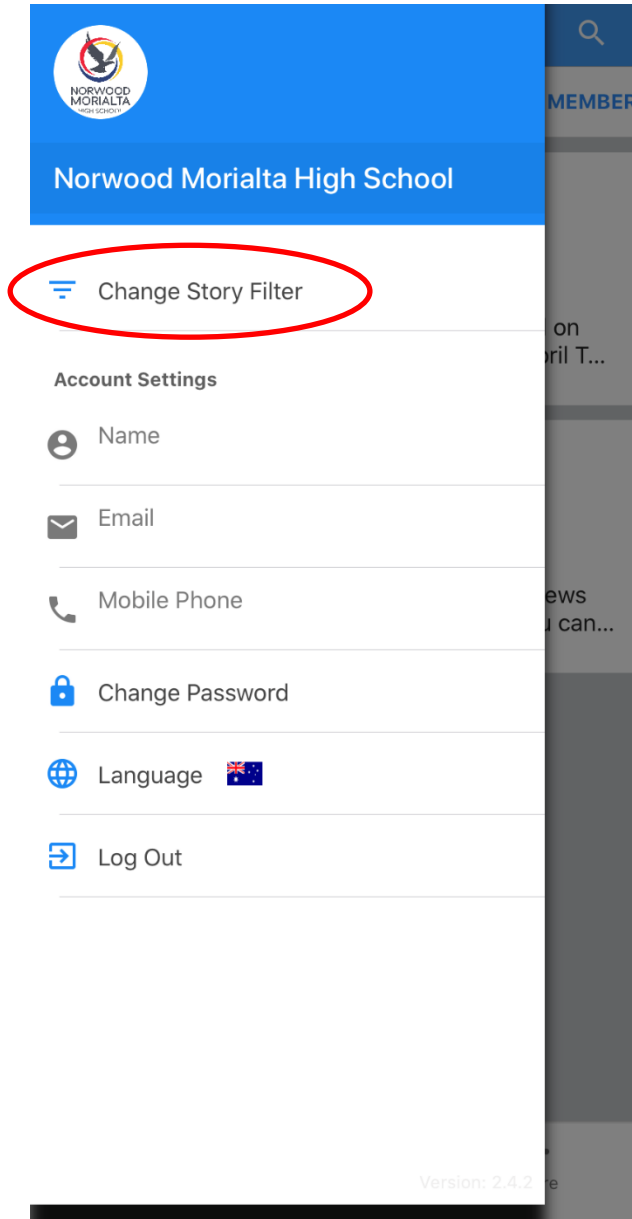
NORWOOD MORIALTA HIGH SCHOOL

MEMBER

Norwood Morialta High School

Change Story Filter

on
pril T...

Account Settings

Name

Email

Mobile Phone

ews
u can...

Change Password

Language

Log Out

Version: 2.4.2

re